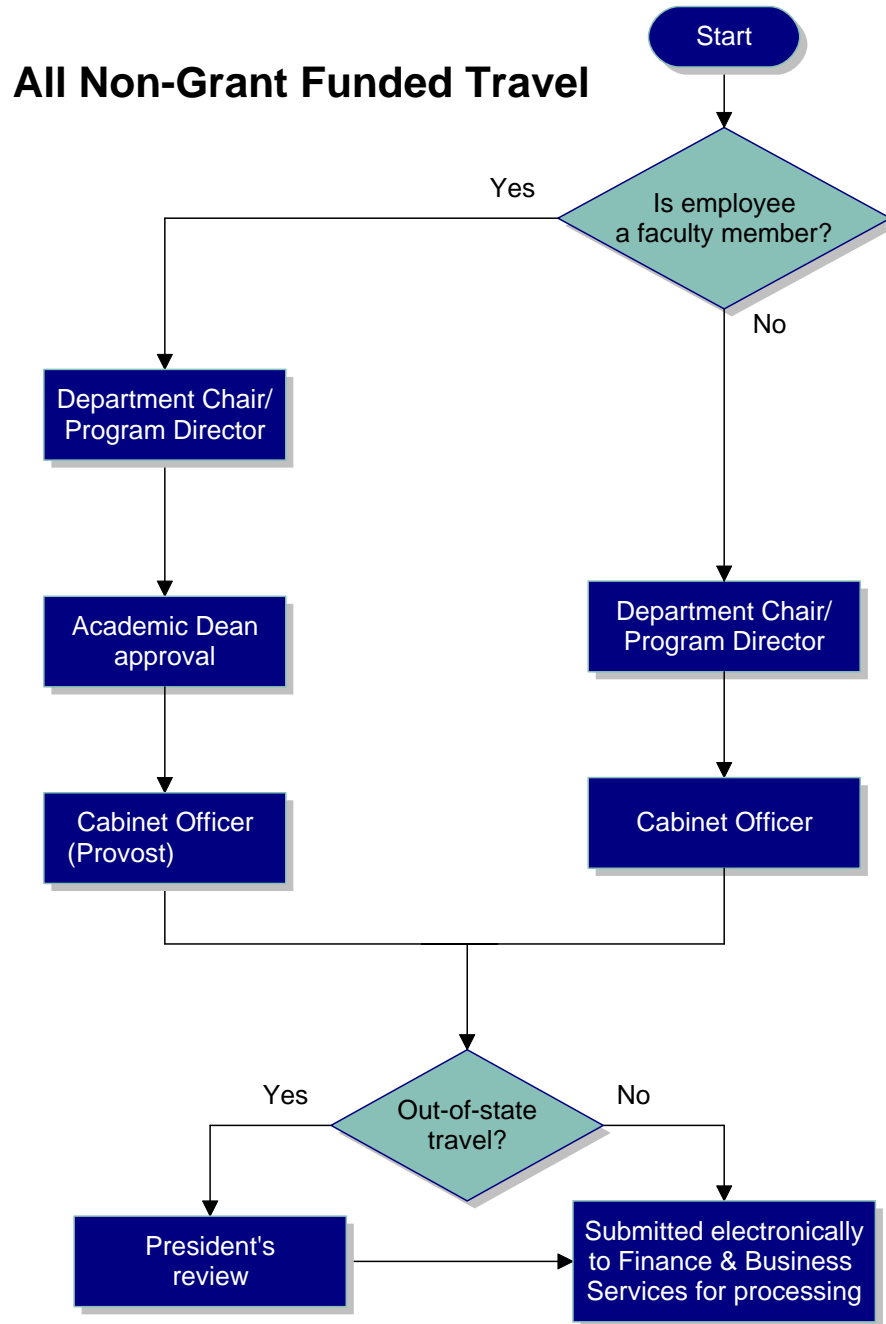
Start

All Non-Grant Funded Travel

Yes

Is employee a faculty member?

No

Department Chair/ Program Director

Academic Dean approval

Cabinet Officer (Provost)

Department Chair/ Program Director

Cabinet Officer

Yes

Out-of-state travel?

No

President's review

Submitted electronically to Finance & Business Services for processing